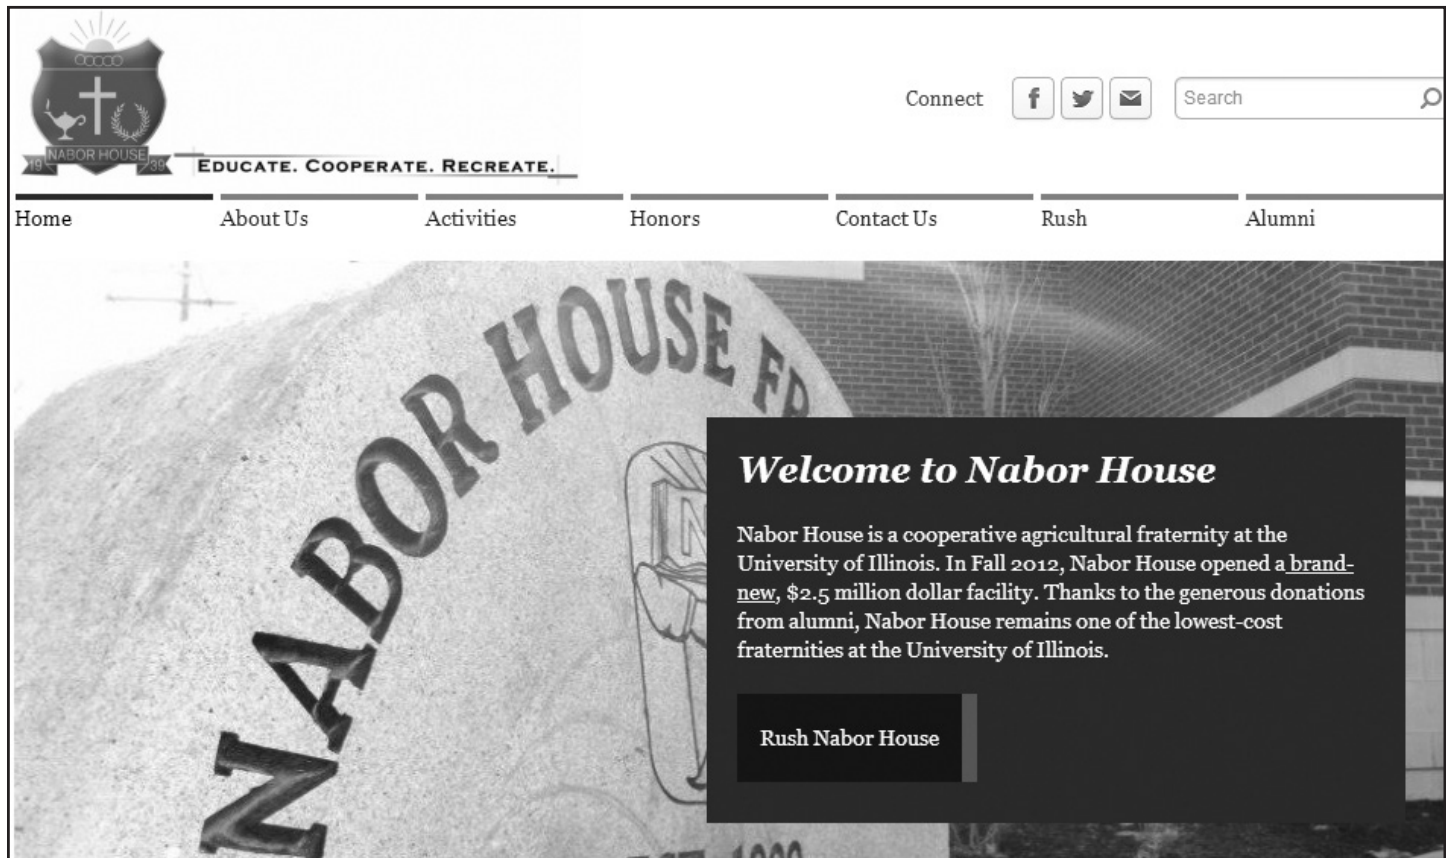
19 NABOR HOUSE 39

EDUCATE. COOPERATE. RECREATE.

Connect

Search

Home About Us Activities Honors Contact Us Rush Alumni

NABOR HOUSE FR

Welcome to Nabor House

Nabor House is a cooperative agricultural fraternity at the University of Illinois. In Fall 2012, Nabor House opened a brand-new, \$2.5 million dollar facility. Thanks to the generous donations from alumni, Nabor House remains one of the lowest-cost fraternities at the University of Illinois.

Rush Nabor House